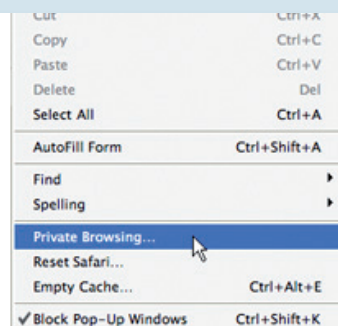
Cut Ctrl+X
Copy Ctrl+C
Paste Ctrl+V
Delete Del
Select All Ctrl+A
AutoFill Form Ctrl+Shift+A
Find
Spelling
Private Browsing...
Reset Safari...
Empty Cache... Ctrl+Alt+E
✓Block Pop-Up Windows Ctrl+Shift+K